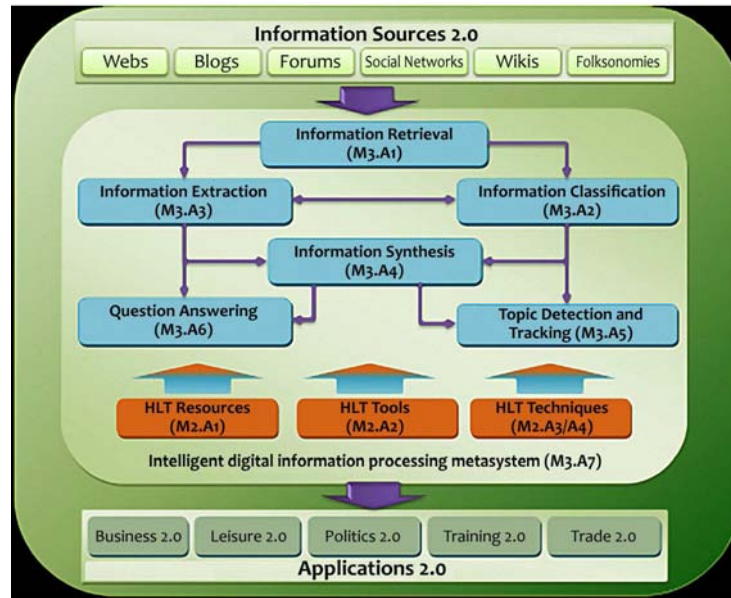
Information Sources 2.0

Webs

Blogs

Forums

Social Networks

Wikis

Folksonomies

Information Retrieval (M3.A1)

Information Extraction (M3.A3)

Information Classification (M3.A2)

Information Synthesis (M3.A4)

Question Answering (M3.A6)

Topic Detection and Tracking (M3.A5)

HLT Resources (M2.A1)

HLT Tools (M2.A2)

HLT Techniques (M2.A3/A4)

Intelligent digital information processing metasystem (M3.A7)

Business 2.0

Leisure 2.0

Politics 2.0

Training 2.0

Trade 2.0

Applications 2.0